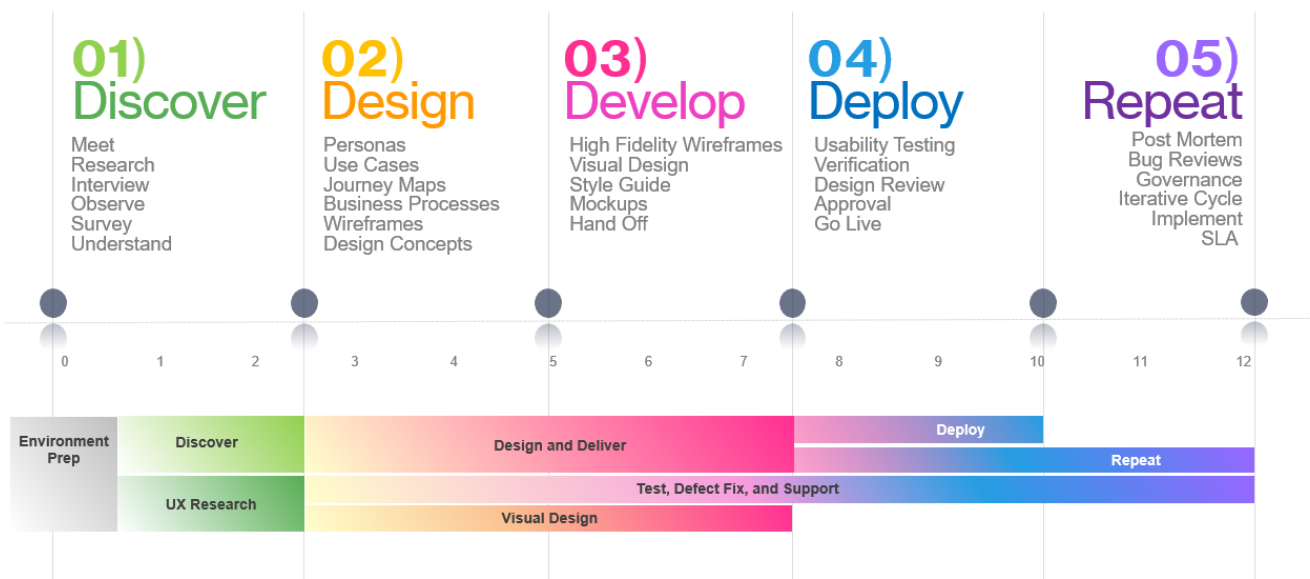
01)
Discover
Meet
Research
Interview
Observe
Survey
Understand

02)
Design
Personas
Use Cases
Journey Maps
Business Processes
Wireframes
Design Concepts

03)
Develop
High Fidelity Wireframes
Visual Design
Style Guide
Mockups
Hand Off

04)
Deploy
Usability Testing
Verification
Design Review
Approval
Go Live

05)
Repeat
Post Mortem
Bug Reviews
Governance
Iterative Cycle
Implement
SLA

0 1 2 3 4 5 6 7 8 9 10 11 12

Environment Prep
Discover
UX Research
Design and Deliver
Deploy
Repeat
Test, Defect Fix, and Support
Visual Design